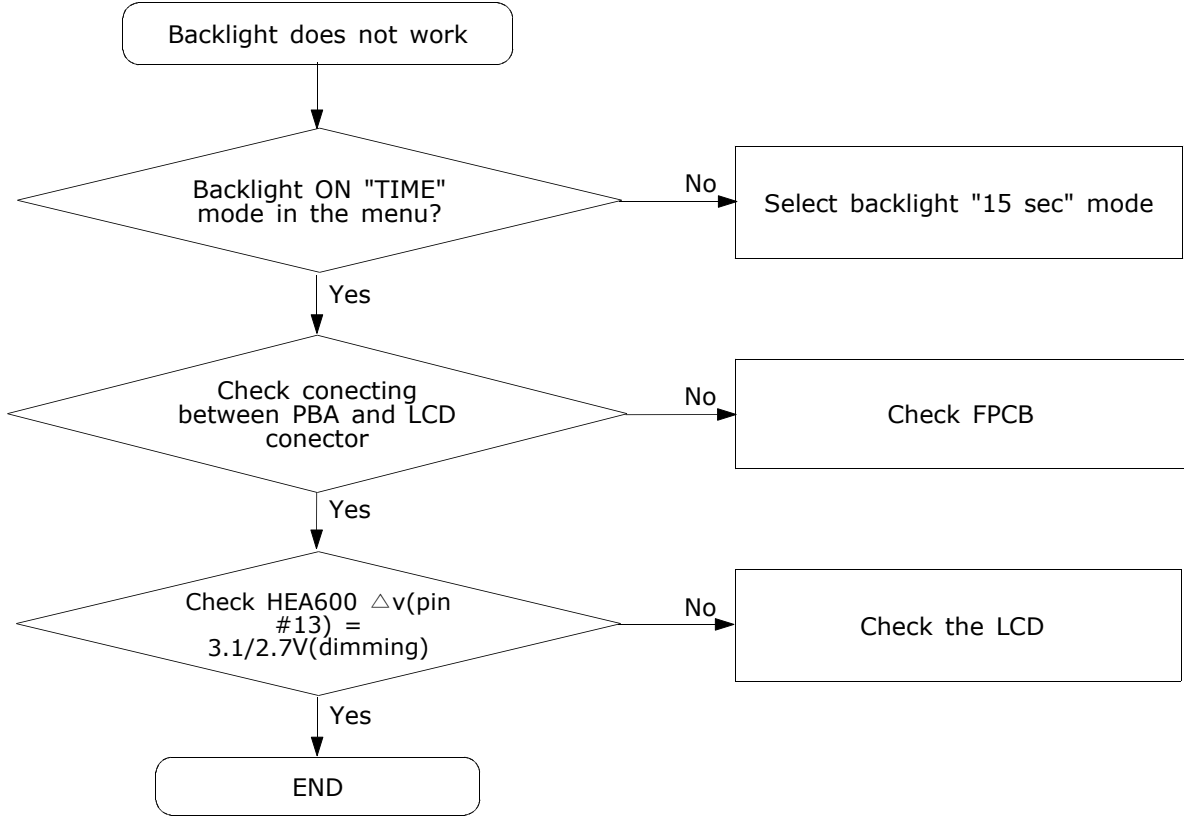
Backlight does not work

Backlight ON "TIME" mode in the menu?

No

Select backlight "15 sec" mode

Yes

Check conecting between PBA and LCD conector

No

Check FPCB

Yes

Check HEA600 △v(pin #13) = 3.1/2.7V(dimming)

No

Check the LCD

Yes

END